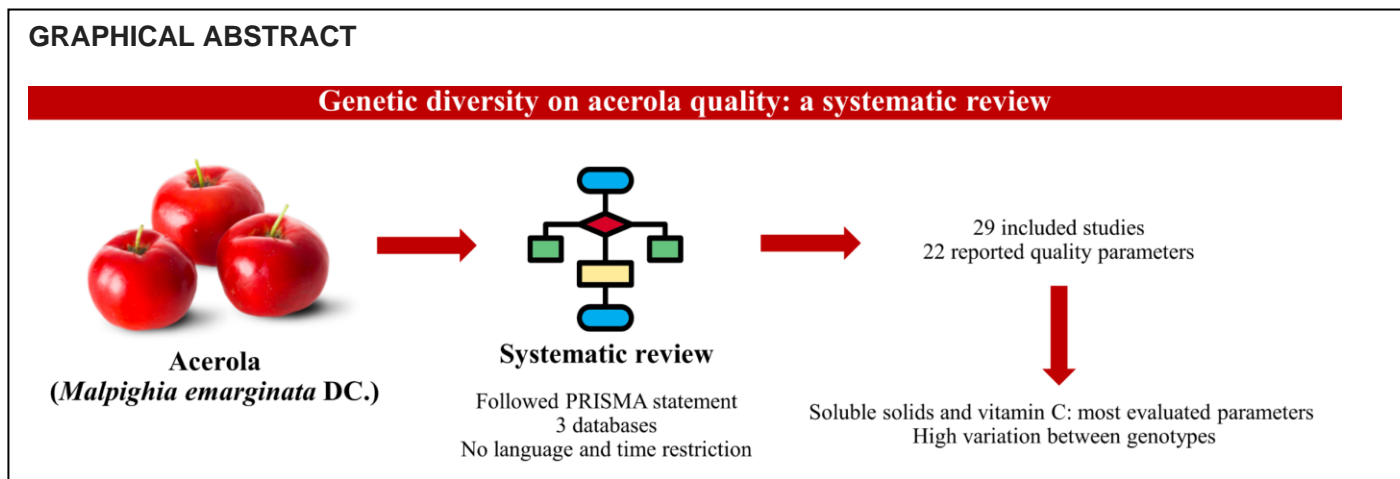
GRAPHICAL ABSTRACT

Genetic diversity on acerola quality: a systematic review

Acerola
(*Malpighia emarginata* DC.)

Systematic review

Followed PRISMA statement
3 databases
No language and time restriction

29 included studies
22 reported quality parameters

Soluble solids and vitamin C: most evaluated parameters
High variation between genotypes